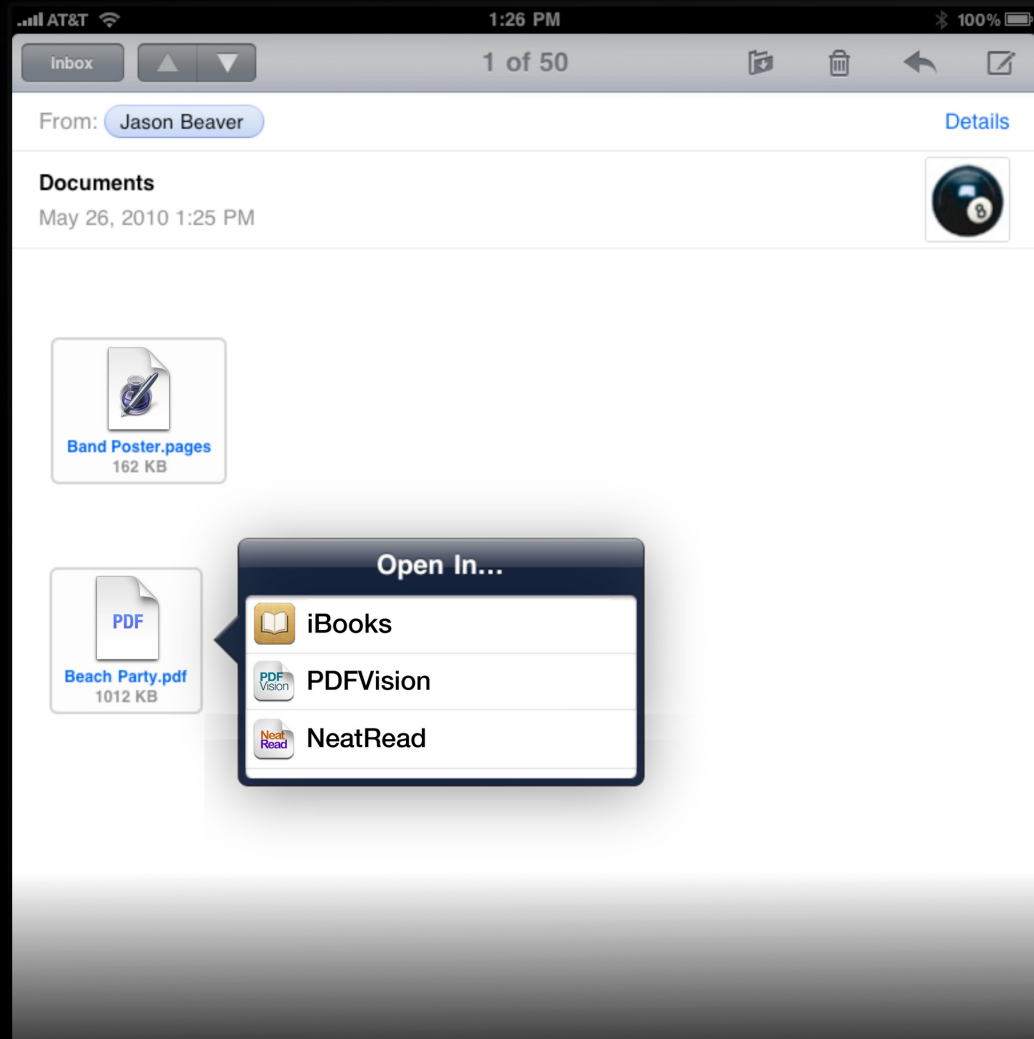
AT&T 1:26 PM 100%

Inbox

1 of 50

From: Jason Beaver

Details

Documents

May 26, 2010 1:25 PM

8

Band Poster.pages
162 KB

PDF

Beach Party.pdf
1012 KB

Open In...

iBooks

PDF Vision

PDFVision

Neat Read

NeatRead